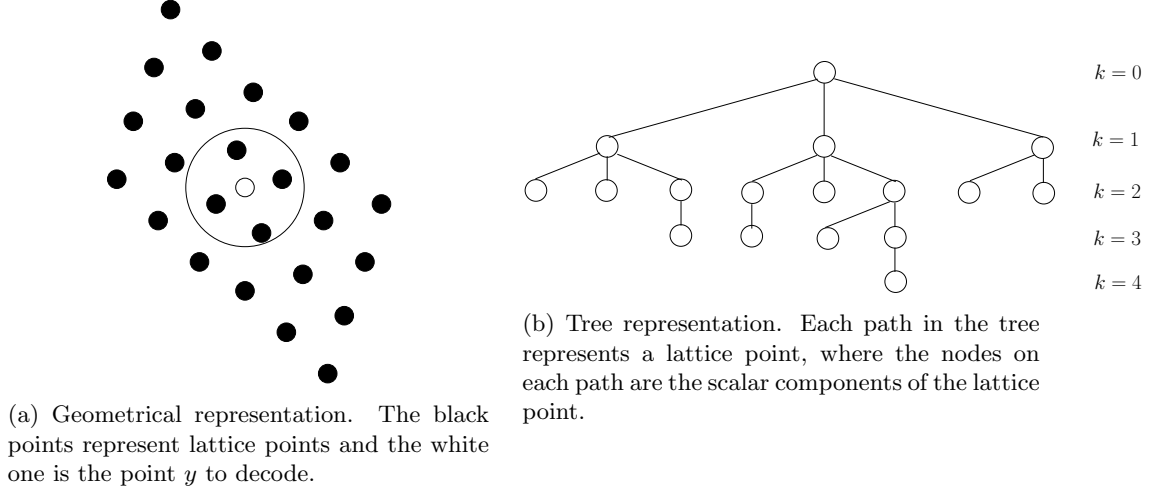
$k = 0$

$k = 1$

$k = 2$

$k = 3$

$k = 4$

(a) Geometrical representation. The black points represent lattice points and the white one is the point $y$ to decode.

(b) Tree representation. Each path in the tree represents a lattice point, where the nodes on each path are the scalar components of the lattice point.